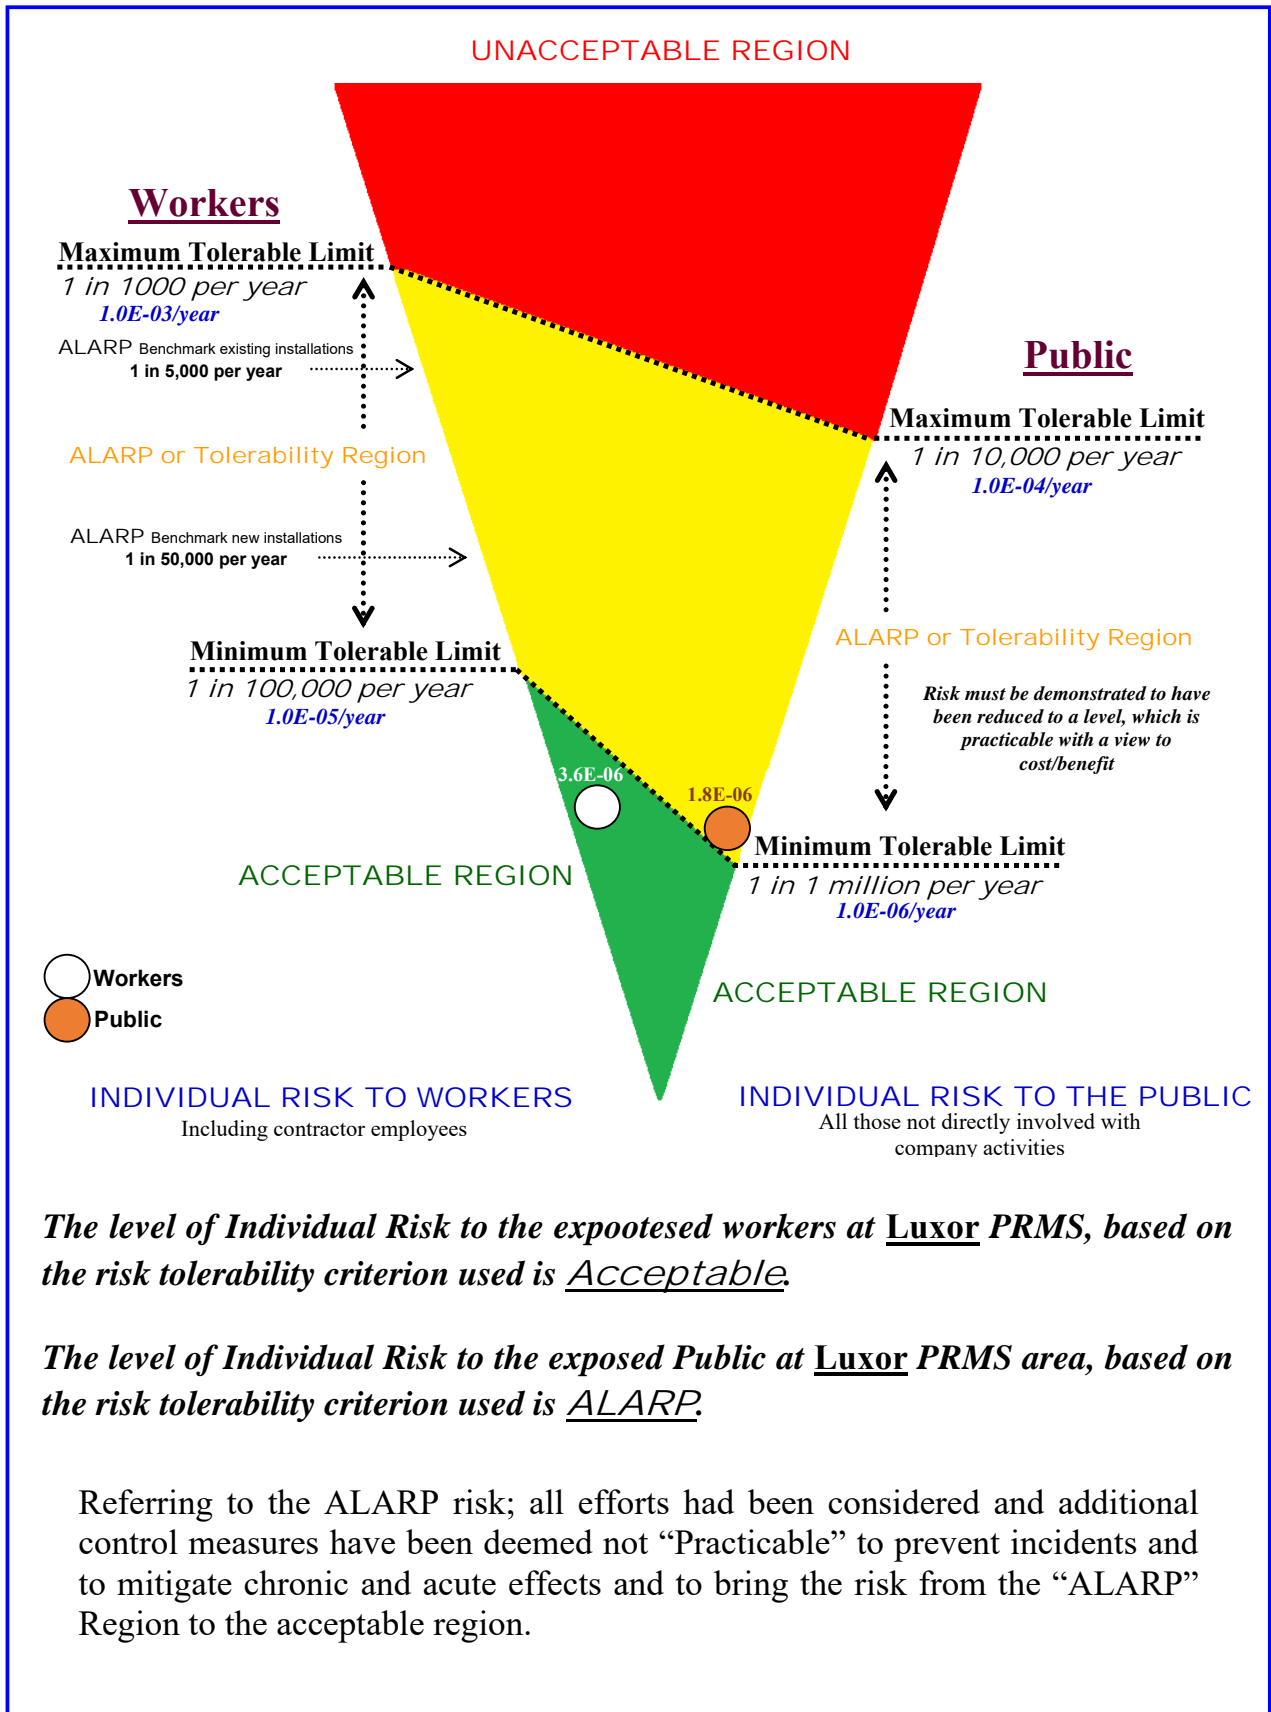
UNACCEPTABLE REGION

Workers

Maximum Tolerable Limit
1 in 1000 per year
1.0E-03/year

ALARP Benchmark existing installations
1 in 5,000 per year

ALARP or Tolerability Region

ALARP Benchmark new installations
1 in 50,000 per year

Minimum Tolerable Limit
1 in 100,000 per year
1.0E-05/year

Public

Maximum Tolerable Limit
1 in 10,000 per year
1.0E-04/year

ALARP or Tolerability Region

Risk must be demonstrated to have been reduced to a level, which is practicable with a view to cost/benefit

3.6E-06

1.8E-06

Minimum Tolerable Limit
1 in 1 million per year
1.0E-06/year

ACCEPTABLE REGION

ACCEPTABLE REGION

Workers
Public

INDIVIDUAL RISK TO WORKERS
Including contractor employees

INDIVIDUAL RISK TO THE PUBLIC
All those not directly involved with company activities

The level of Individual Risk to the expootesed workers at Luxor PRMS, based on the risk tolerability criterion used is Acceptable.

The level of Individual Risk to the exposed Public at Luxor PRMS area, based on the risk tolerability criterion used is ALARP.

Referring to the ALARP risk; all efforts had been considered and additional control measures have been deemed not “Practicable” to prevent incidents and to mitigate chronic and acute effects and to bring the risk from the “ALARP” Region to the acceptable region.